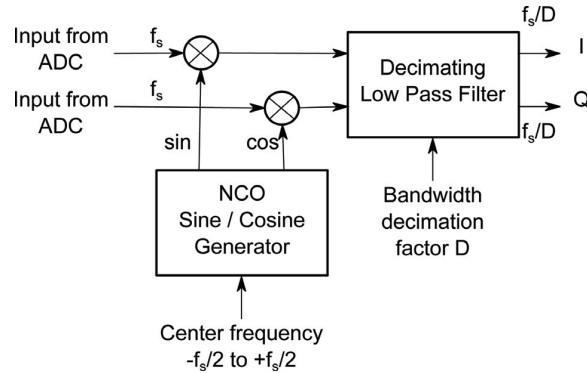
Input from ADC

$f_s$

Input from ADC

$f_s$

sin

cos

NCO
Sine / Cosine
Generator

Center frequency
$-f_s/2$ to $+f_s/2$

$f_s/D$

Decimating
Low Pass Filter

I

Q

$f_s/D$

Bandwidth
decimation
factor D